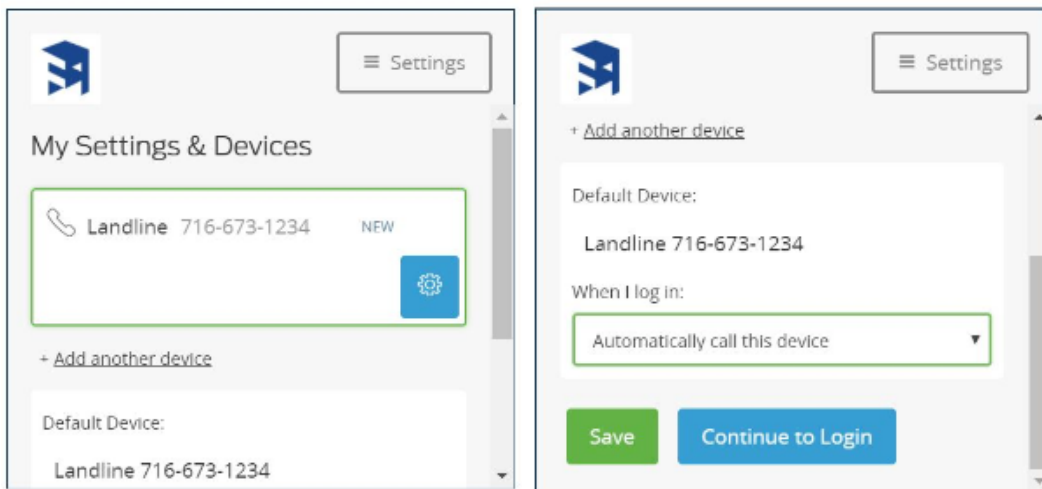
≡ Settings

My Settings & Devices

Landline 716-673-1234 NEW

+ Add another device

Default Device:

Landline 716-673-1234

≡ Settings

+ Add another device

Default Device:

Landline 716-673-1234

When I log in:

Automatically call this device

Save

Continue to Login